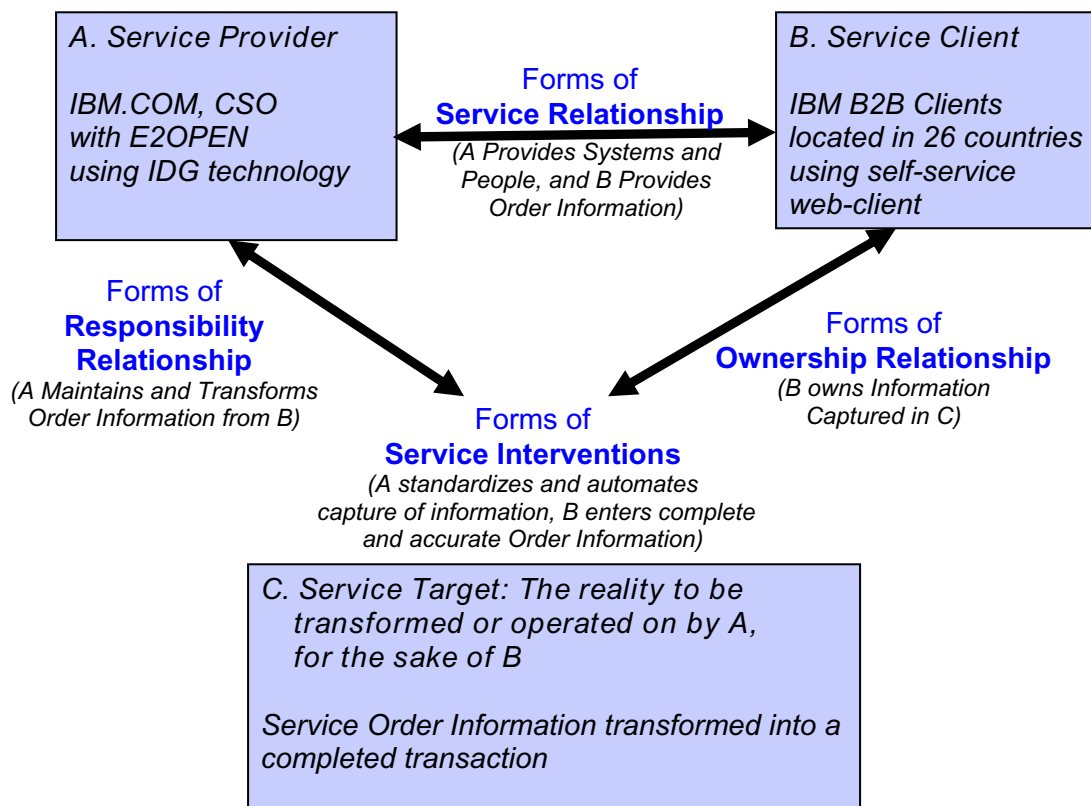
A. Service Provider

IBM.COM, CSO with E2OPEN using IDG technology

Forms of
Service Relationship
(A Provides Systems and People, and B Provides Order Information)

B. Service Client

IBM B2B Clients located in 26 countries using self-service web-client

Forms of
Responsibility Relationship
(A Maintains and Transforms Order Information from B)

Forms of
Ownership Relationship
(B owns Information Captured in C)

Forms of
Service Interventions
(A standardizes and automates capture of information, B enters complete and accurate Order Information)

C. Service Target: The reality to be transformed or operated on by A, for the sake of B

Service Order Information transformed into a completed transaction